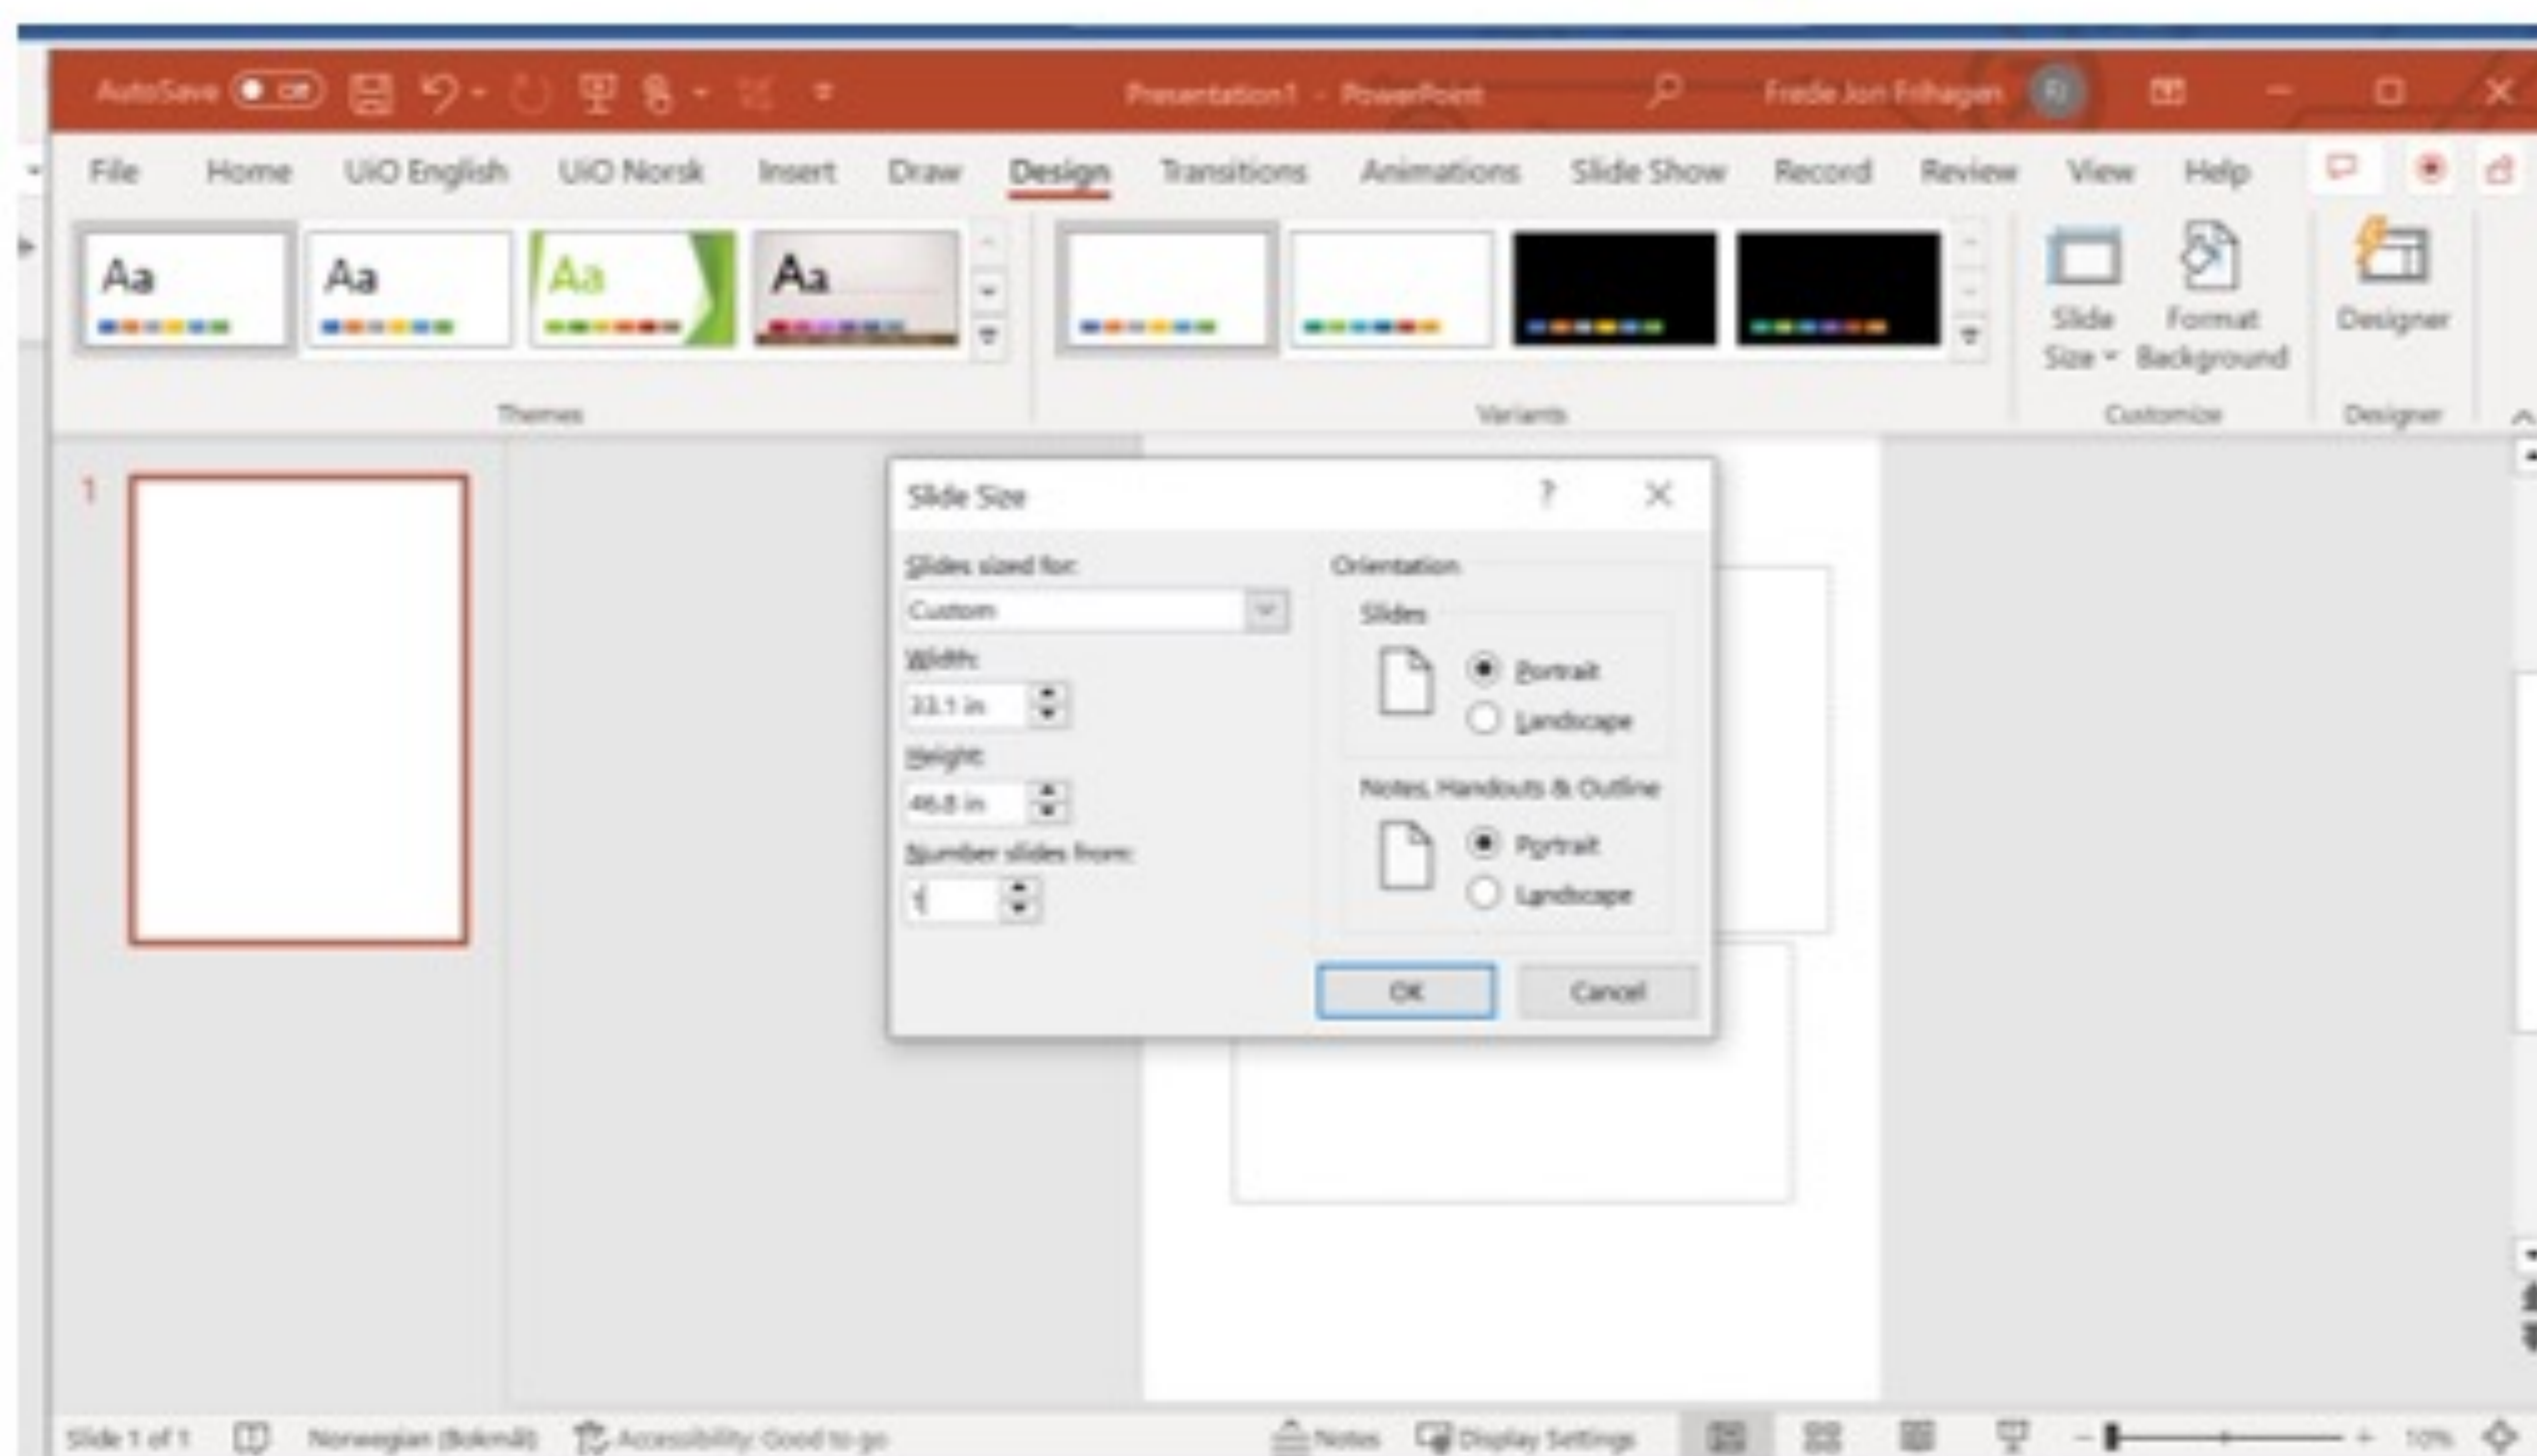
AutoSave Off Presentation1 - PowerPoint Frede Jon Frihagen

File Home UiO English UiO Norsk Insert Draw Design Transitions Animations Slide Show Record Review View Help

Aa Aa Aa Aa

Themes

Variants

Slide Size Format Background

Customize

Designer

Designer

1

Slide Size ? ×

Slides sized for:
Custom

Width:
33.1 in

Height:
46.8 in

Number slides from:
1

Orientation
Slides
Portrait
Landscape

Notes, Handouts & Outline
Portrait
Landscape

OK Cancel

Slide 1 of 1 Norwegian (Bokmål) Accessibility: Good to go Notes Display Settings 10%